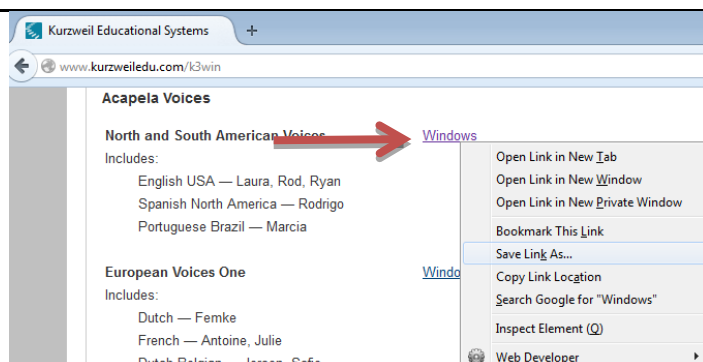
Kurzweil Educational Systems +

www.kurzweiledu.com/k3win

Acapela Voices

North and South American Voices Windows

Includes:

English USA — Laura, Rod, Ryan

Spanish North America — Rodrigo

Portuguese Brazil — Marcia

European Voices One Windo

Includes:

Dutch — Femke

French — Antoine, Julie

Dutch Belgian — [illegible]

Open Link in New Tab

Open Link in New Window

Open Link in New Private Window

Bookmark This Link

Save Link As...

Copy Link Location

Search Google for "Windows"

Inspect Element (Q)

Web Developer